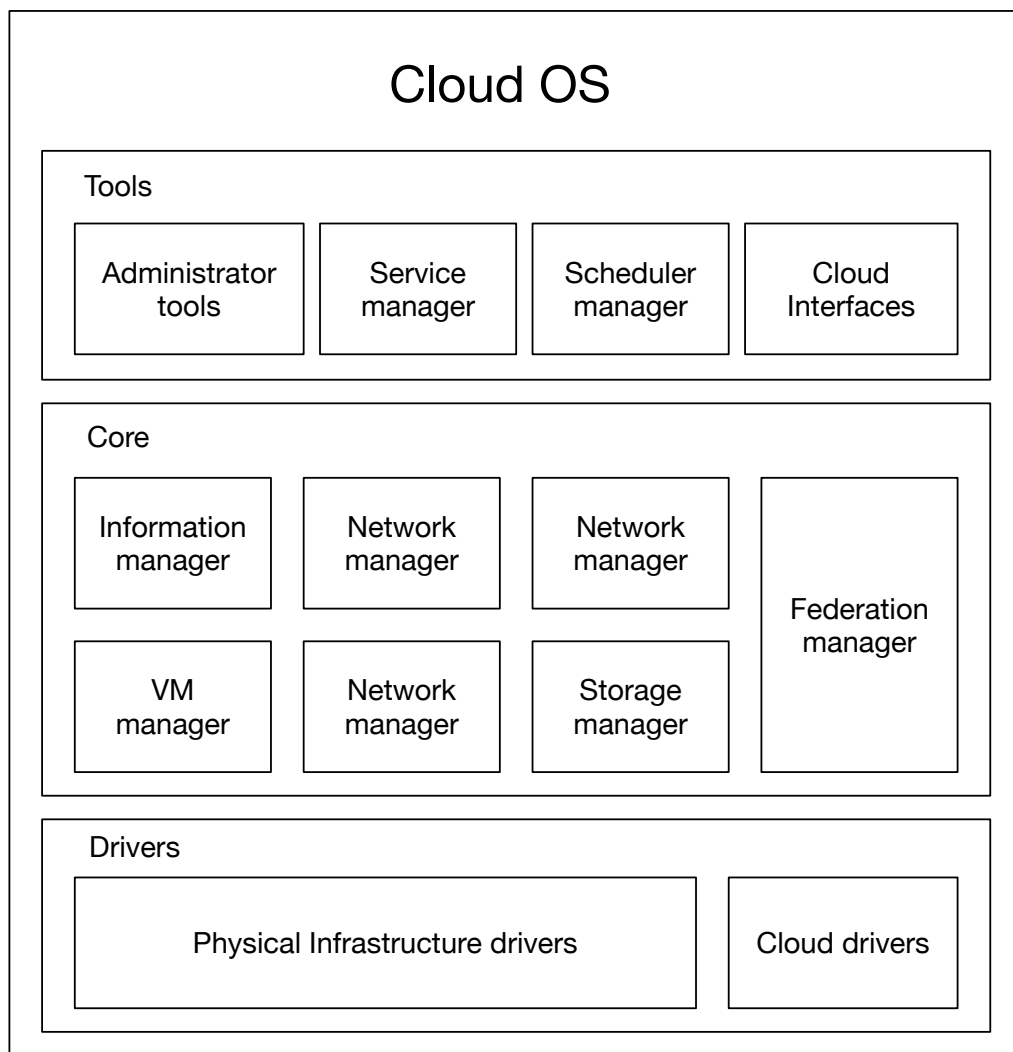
Cloud OS

Tools

Administrator tools

Service manager

Scheduler manager

Cloud Interfaces

Core

Information manager

Network manager

Network manager

Federation manager

VM manager

Network manager

Storage manager

Drivers

Physical Infrastructure drivers

Cloud drivers